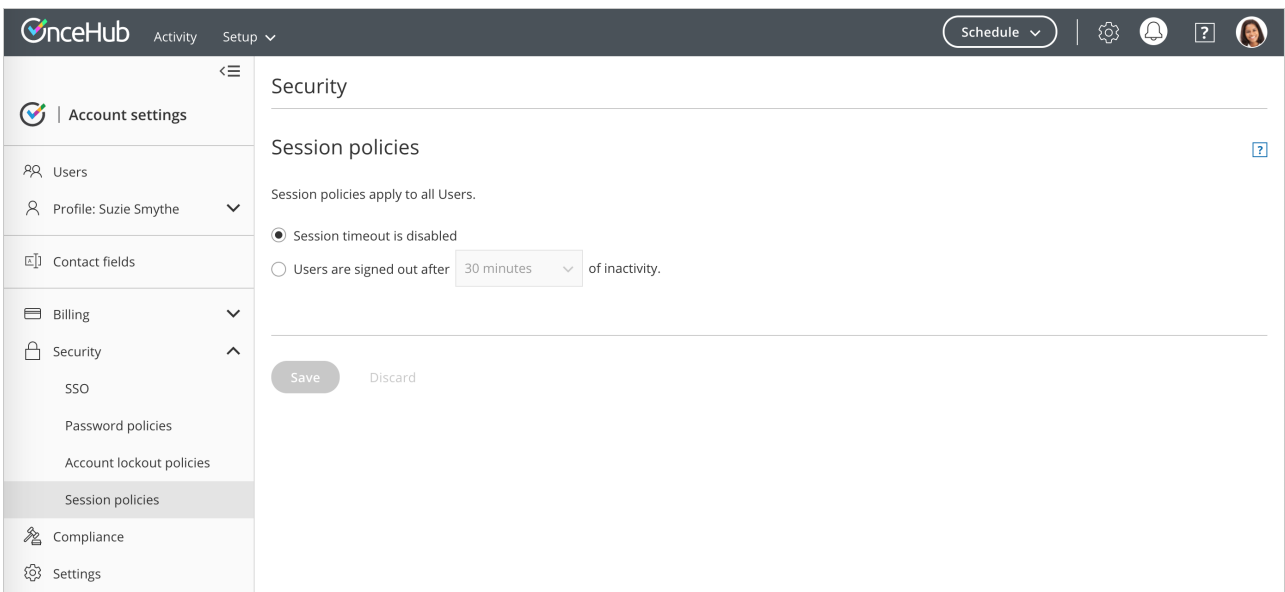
OnceHub Activity Setup

Schedule

?

Account settings

Users

Profile: Suzie Smythe

Contact fields

Billing

Security

SSO

Password policies

Account lockout policies

Session policies

Compliance

Settings

Security

Session policies

?

Session policies apply to all Users.

Session timeout is disabled

Users are signed out after 30 minutes of inactivity.

Save Discard